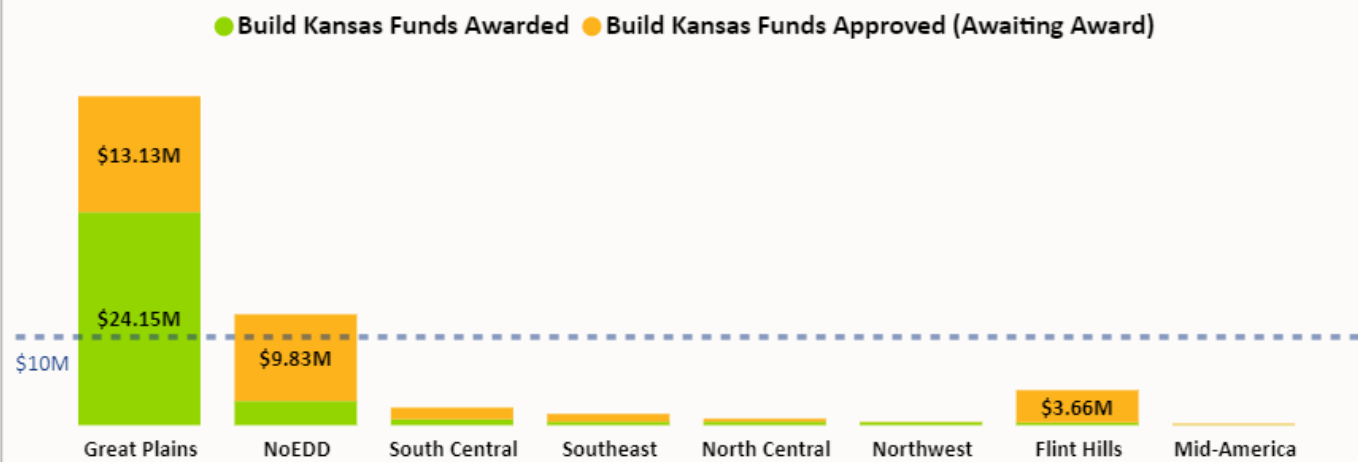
Build Kansas Funds Awarded Build Kansas Funds Approved (Awaiting Award)

$13.13M

$24.15M

$10M

$9.83M

$3.66M

Great Plains NoEDD South Central Southeast North Central Northwest Flint Hills Mid-America